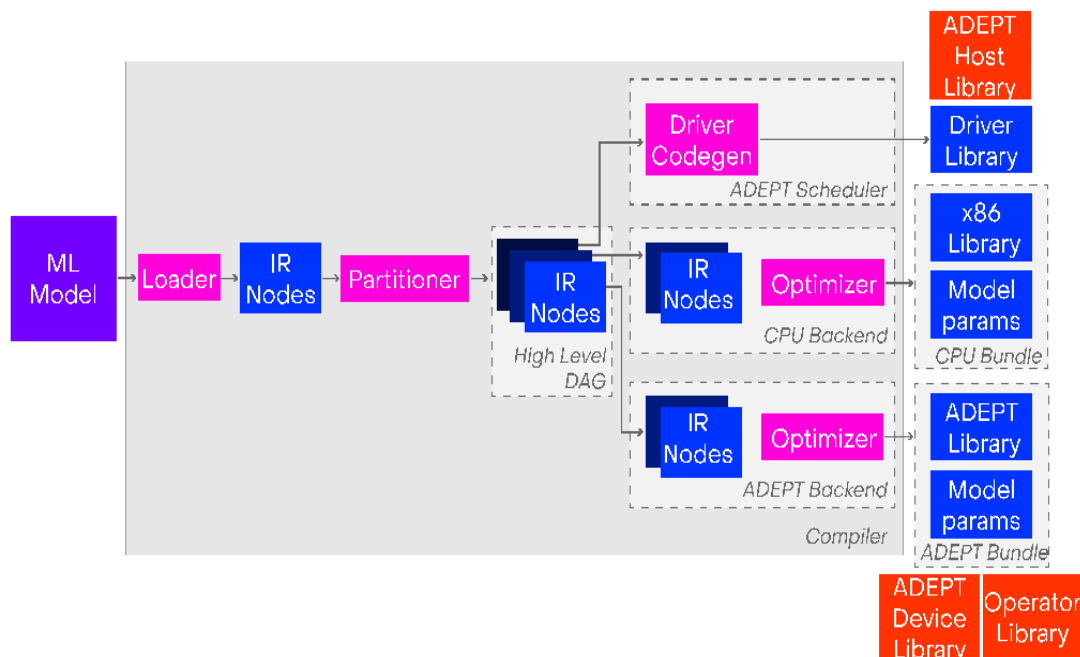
ADEPT Host Library

Driver Library

ML Model

Loader

IR Nodes

Partitioner

IR Nodes

High Level DAG

Driver Codegen

ADEPT Scheduler

IR Nodes

Optimizer

CPU Backend

x86 Library

Model params

CPU Bundle

IR Nodes

Optimizer

ADEPT Backend

ADEPT Library

Model params

ADEPT Bundle

Compiler

ADEPT Device Library

Operator Library